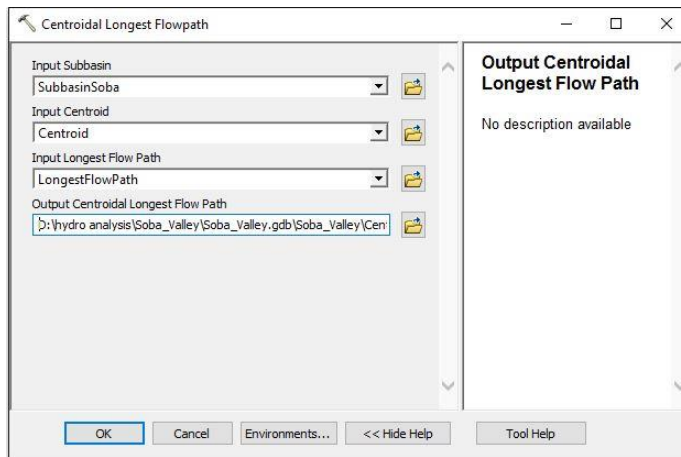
Centroidal Longest Flowpath

Input Subbasin
SubbasinSoba
Input Centroid
Centroid
Input Longest Flow Path
LongestFlowPath
Output Centroidal Longest Flow Path
D:\hydro analysis\Soba_Valley\Soba_Valley.gdb\Soba_Valley\Cen

Output Centroidal Longest Flow Path

No description available

OK Cancel Environments... << Hide Help Tool Help